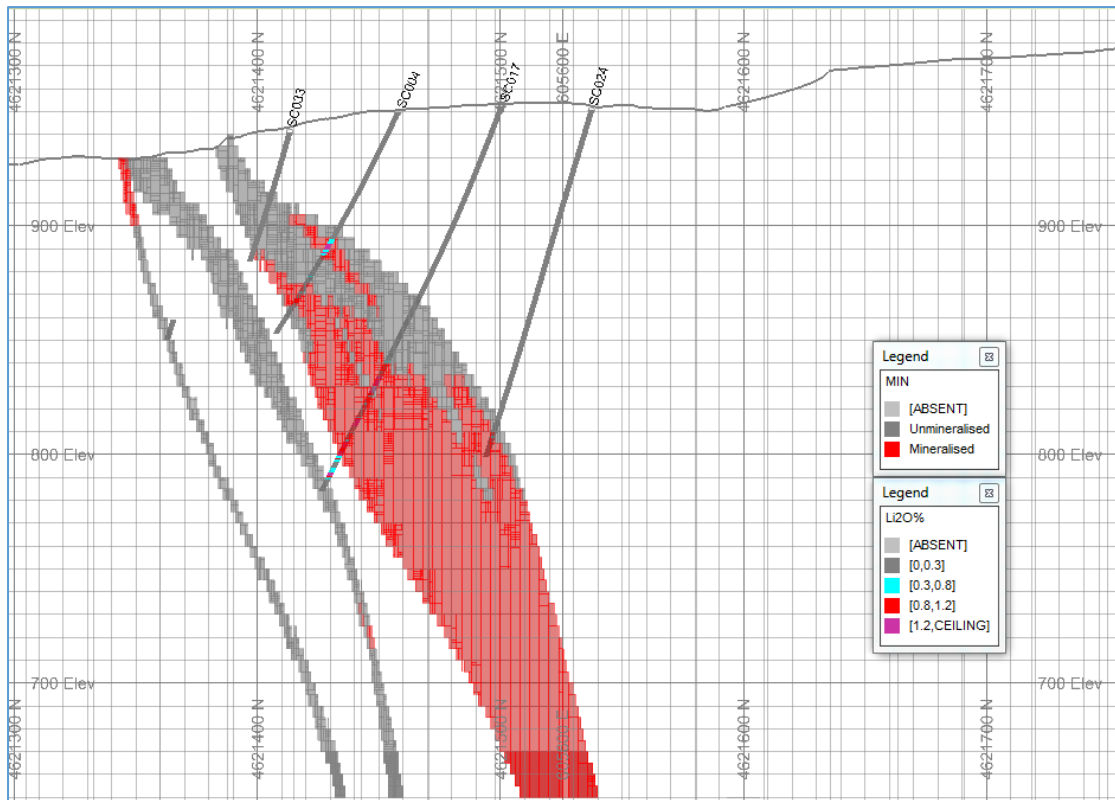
4621300 N
4621400 N
4621500 N
605600 E
4621600 N
4621700 N
SC033
SC004
SC017
SC024
900 Elev
900 Elev
800 Elev
800 Elev
700 Elev
700 Elev

Legend
MIN
[ABSENT]
Unmineralised
Mineralised

Legend
Li2O%
[ABSENT]
[0,0.3]
[0.3,0.8]
[0.8,1.2]
[1.2,CEILING]

4621300 N
4621400 N
4621500 N
605600 E
4621600 N
4621700 N